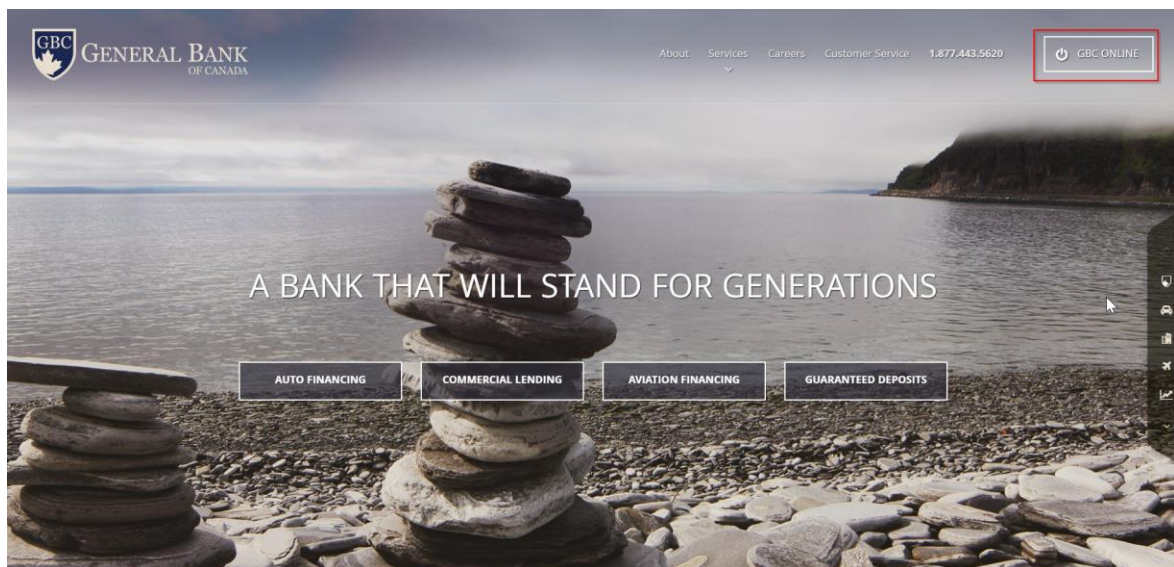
GBC GENERAL BANK OF CANADA

About Services Careers Customer Service 1.877.443.5620 GBC ONLINE

A BANK THAT WILL STAND FOR GENERATIONS

AUTO FINANCING COMMERCIAL LENDING AVIATION FINANCING GUARANTEED DEPOSITS